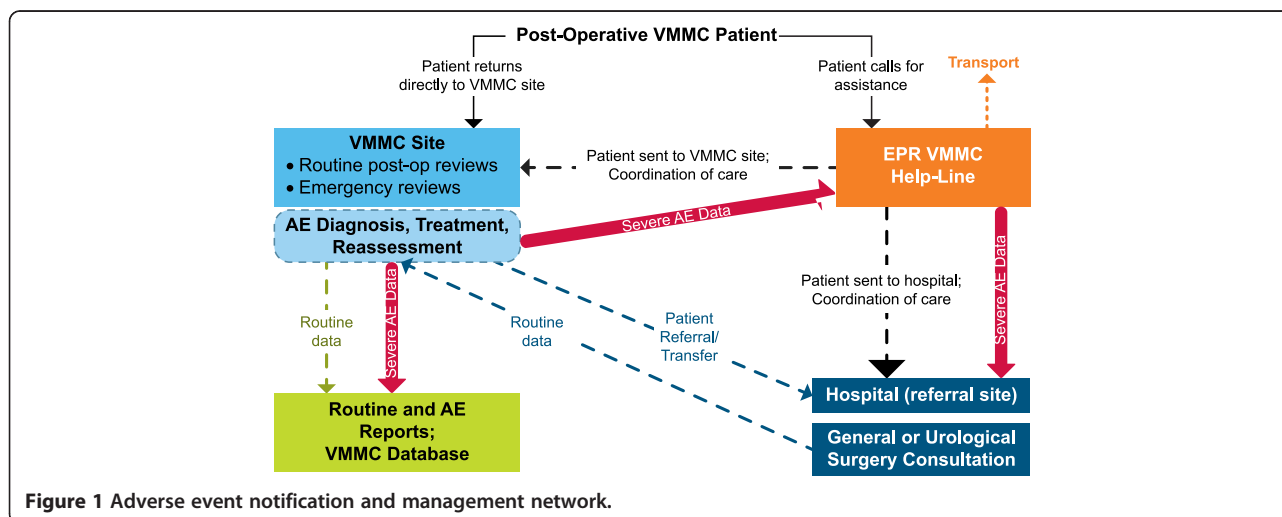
Post-Operative VMMC Patient

Patient returns directly to VMMC site

Patient calls for assistance

Transport

VMMC Site
• Routine post-op reviews
• Emergency reviews

Patient sent to VMMC site; Coordination of care

EPR VMMC Help-Line

AE Diagnosis, Treatment, Reassessment

Severe AE Data

Routine data

Severe AE Data

Routine data

Patient Referral/ Transfer

Patient sent to hospital; Coordination of care

Severe AE Data

Hospital (referral site)

Routine and AE Reports; VMMC Database

General or Urological Surgery Consultation

Figure 1 Adverse event notification and management network.